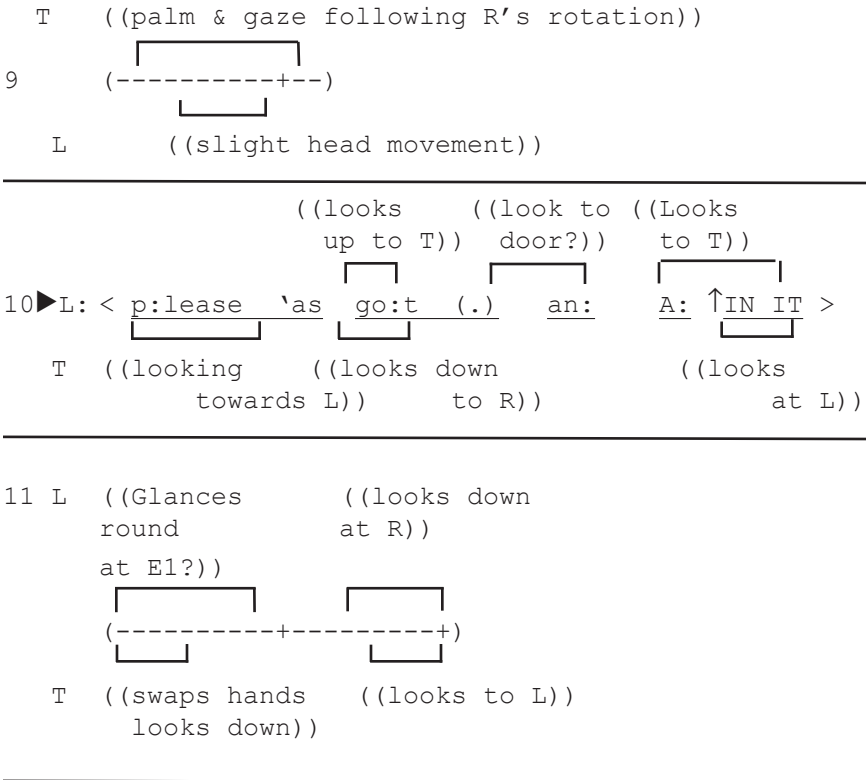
T ((palm & gaze following R's rotation))

9 (----------+--)

L ((slight head movement))

((looks up to T)) ((look to door?)) ((Looks to T))

10▶L: < p:lease 'as go:t (.) an: A: ↑IN IT >

T ((looking towards L)) ((looks down to R)) ((looks at L))

11 L ((Glances round at E1?)) ((looks down at R))

(----------+---------+)

T ((swaps hands looks down)) ((looks to L))